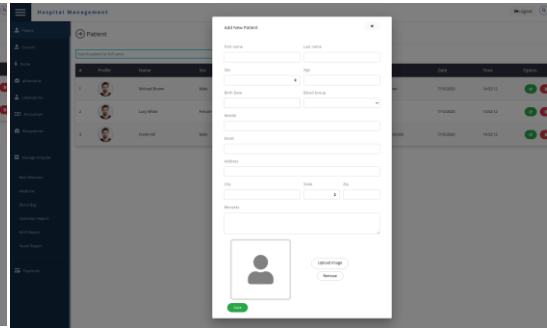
Hospital Management

English

Patient

#

Profile

Name

Date

Time

Option

Michael Brown

7/10/2020

Lucy White

7/10/2020

Kevin Hill

7/10/2020

Add New Patient

×

First name

Last name

Sex

Age

Birth Date

Blood Group

Mobile

Email

Address

City

State

Zip

Remarks

Upload Image

Remove

Save